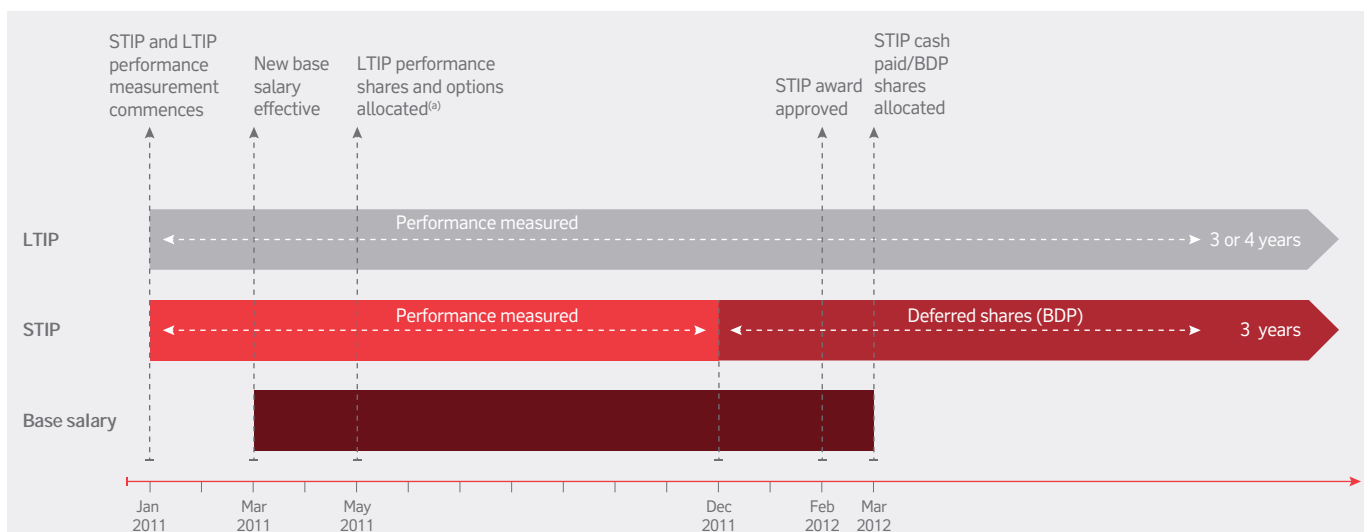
STIP and LTIP performance measurement commences

New base salary effective

LTIP performance shares and options allocated$^{(a)}$

STIP award approved

STIP cash paid/BDP shares allocated

LTIP

Performance measured

3 or 4 years

STIP

Performance measured

Deferred shares (BDP)

3 years

Base salary

Jan 2011

Mar 2011

May 2011

Dec 2011

Feb 2012

Mar 2012